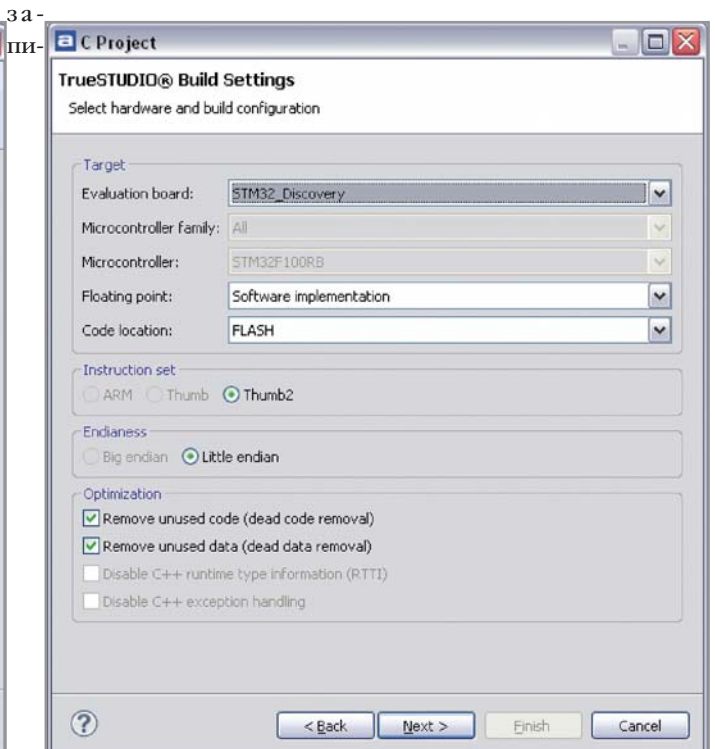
за-
пи-

C Project

TrueSTUDIO® Build Settings

Select hardware and build configuration

Target

Evaluation board: STM32_Discovery

Microcontroller family: All

Microcontroller: STM32F100RB

Floating point: Software implementation

Code location: FLASH

Instruction set

ARM Thumb Thumb2

Endianess

Big endian Little endian

Optimization

Remove unused code (dead code removal)

Remove unused data (dead data removal)

Disable C++ runtime type information (RTTI)

Disable C++ exception handling

< Back Next > Finish Cancel